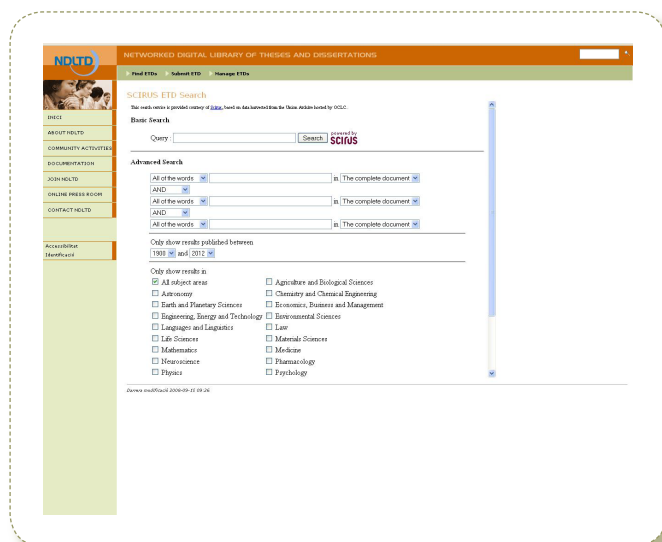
NDLTD

NETWORKED DIGITAL LIBRARY OF THESES AND DISSERTATIONS

Find ETDs Submit ETD Manage ETDs

INICI
ABOUT NDLTD
COMMUNITY ACTIVITIES
DOCUMENTATION
JOIN NDLTD
ONLINE PRESS ROOM
CONTACT NDLTD

Accessibilitat
Identificació

SCIRUS ETD Search

This search service is provided courtesy of Scirus, based on data harvested from the Union Archive hosted by OCLC.

Basic Search

Query : Search powered by SCIRUS

Advanced Search

All of the words in The complete document
AND
All of the words in The complete document
AND
All of the words in The complete document

Only show results published between
1900 and 2012

Only show results in

| | |
|---|---|
| All subject areas | Agriculture and Biological Sciences |
| Astronomy | Chemistry and Chemical Engineering |
| Earth and Planetary Sciences | Economics, Business and Management |
| Engineering, Energy and Technology | Environmental Sciences |
| Languages and Linguistics | Law |
| Life Sciences | Materials Sciences |
| Mathematics | Medicine |
| Neuroscience | Pharmacology |
| Physics | Psychology |

Darrera modificació 2009-05-15 09:26